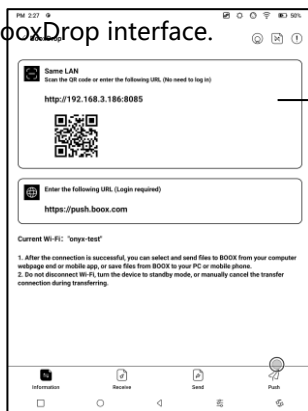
PM 2:27

ooxDrop interface.

BooxDrop

Same LAN
Scan the QR code or enter the following URL (No need to log in)

http://192.168.3.186:8085

Enter the following URL (Login required)

https://push.boox.com

Current Wi-Fi: "onyx-test"

1. After the connection is successful, you can select and send files to BOOX from your computer webpage end or mobile app, or save files from BOOX to your PC or mobile phone.
2. Do not disconnect Wi-Fi, turn the device to standby mode, or manually cancel the transfer connection during transferring.

Information
Receive
Send
Push